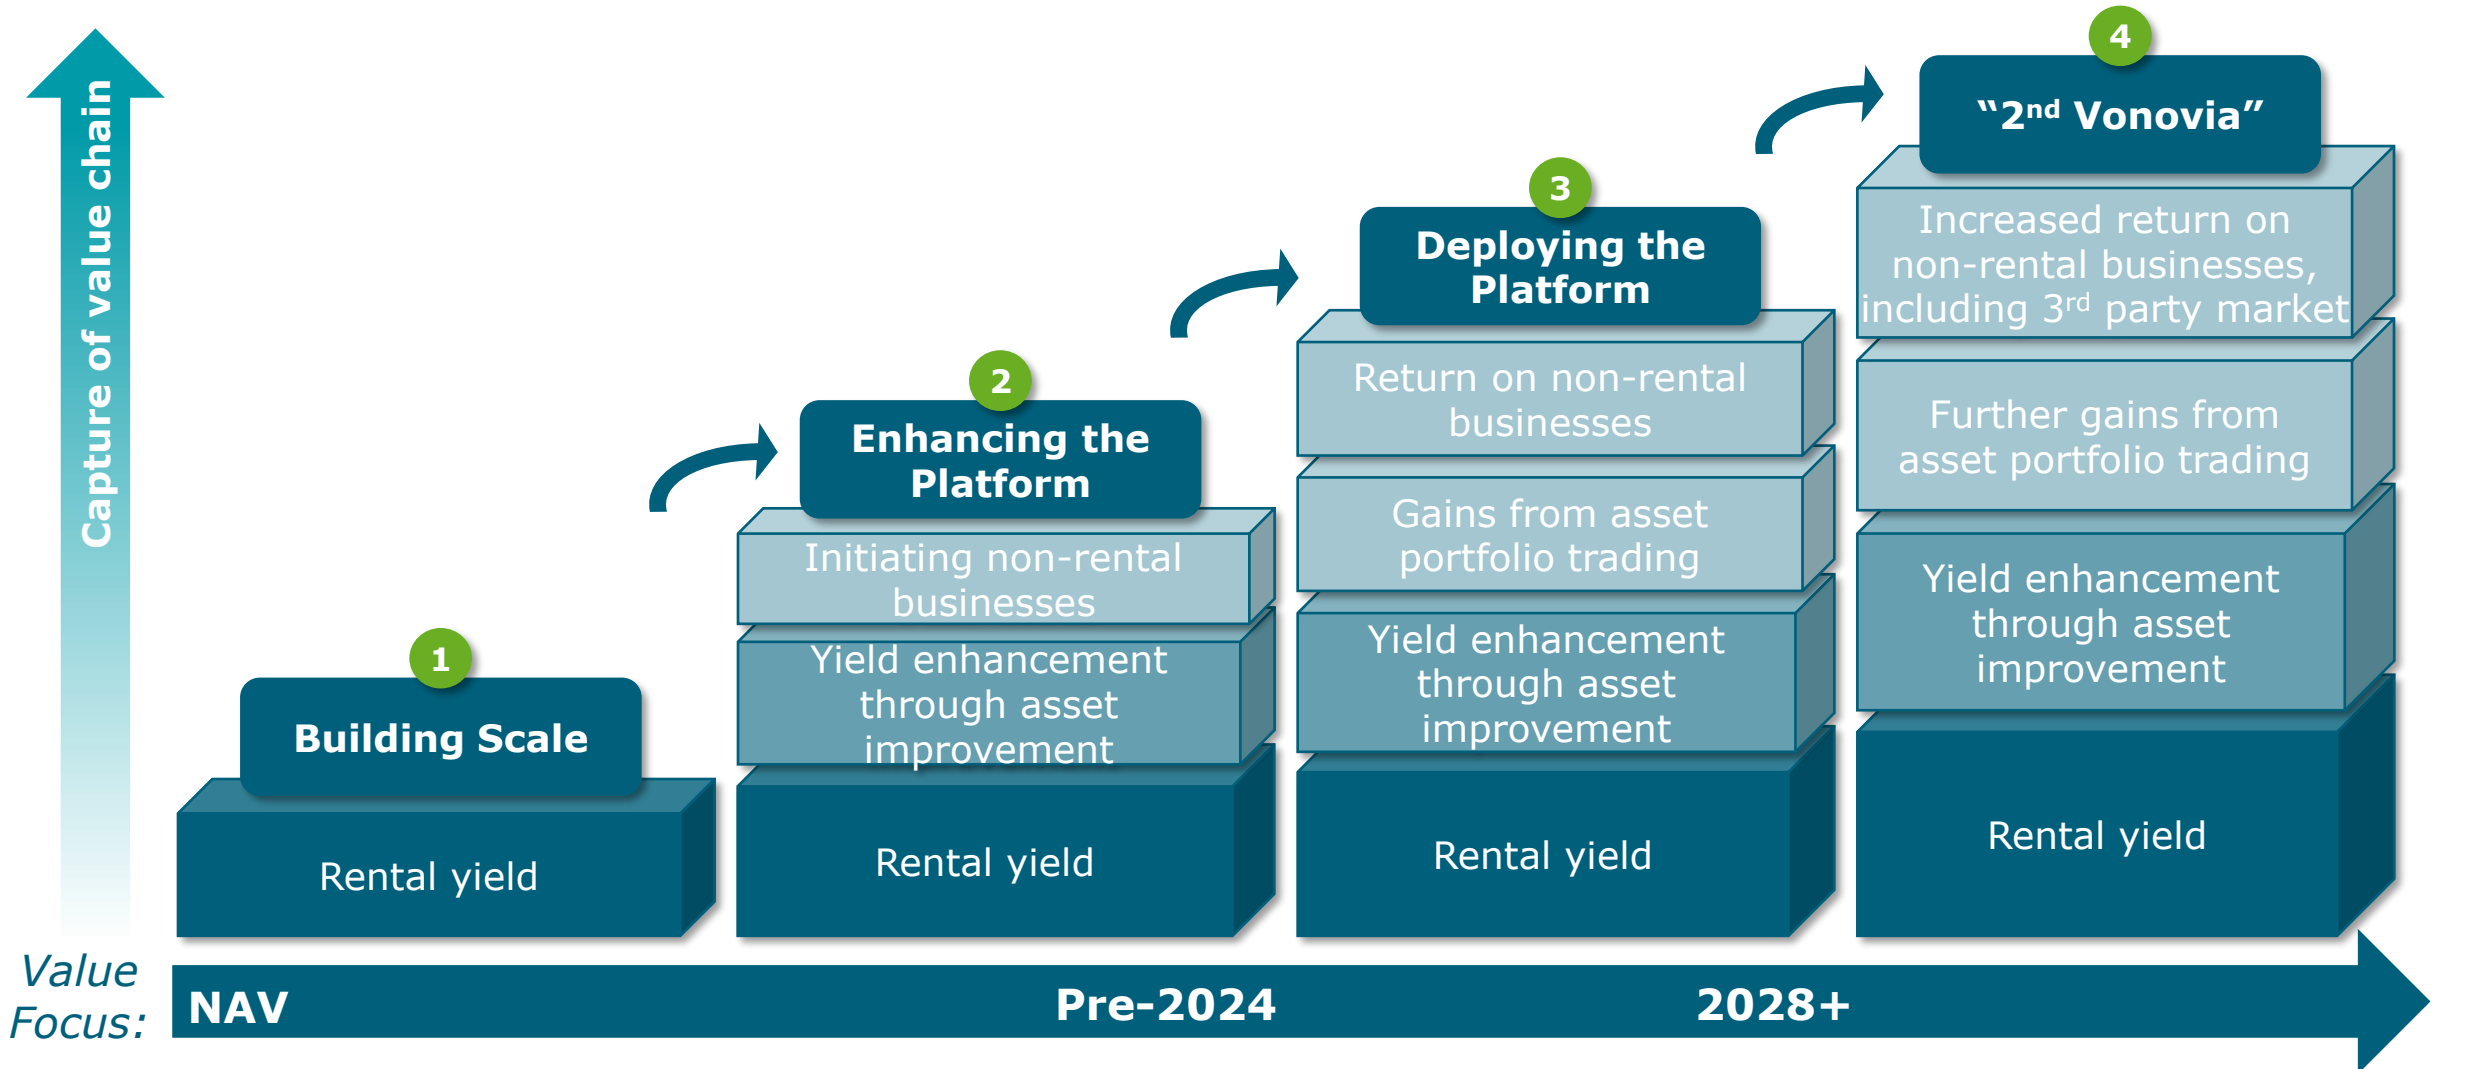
Capture of value chain

1
Building Scale
Rental yield

2
Enhancing the Platform
Initiating non-rental businesses
Yield enhancement through asset improvement
Rental yield

3
Deploying the Platform
Return on non-rental businesses
Gains from asset portfolio trading
Yield enhancement through asset improvement
Rental yield

4
"2$^{nd}$ Vonovia"
Increased return on non-rental businesses, including 3$^{rd}$ party market
Further gains from asset portfolio trading
Yield enhancement through asset improvement
Rental yield

Value Focus: NAV Pre-2024 2028+